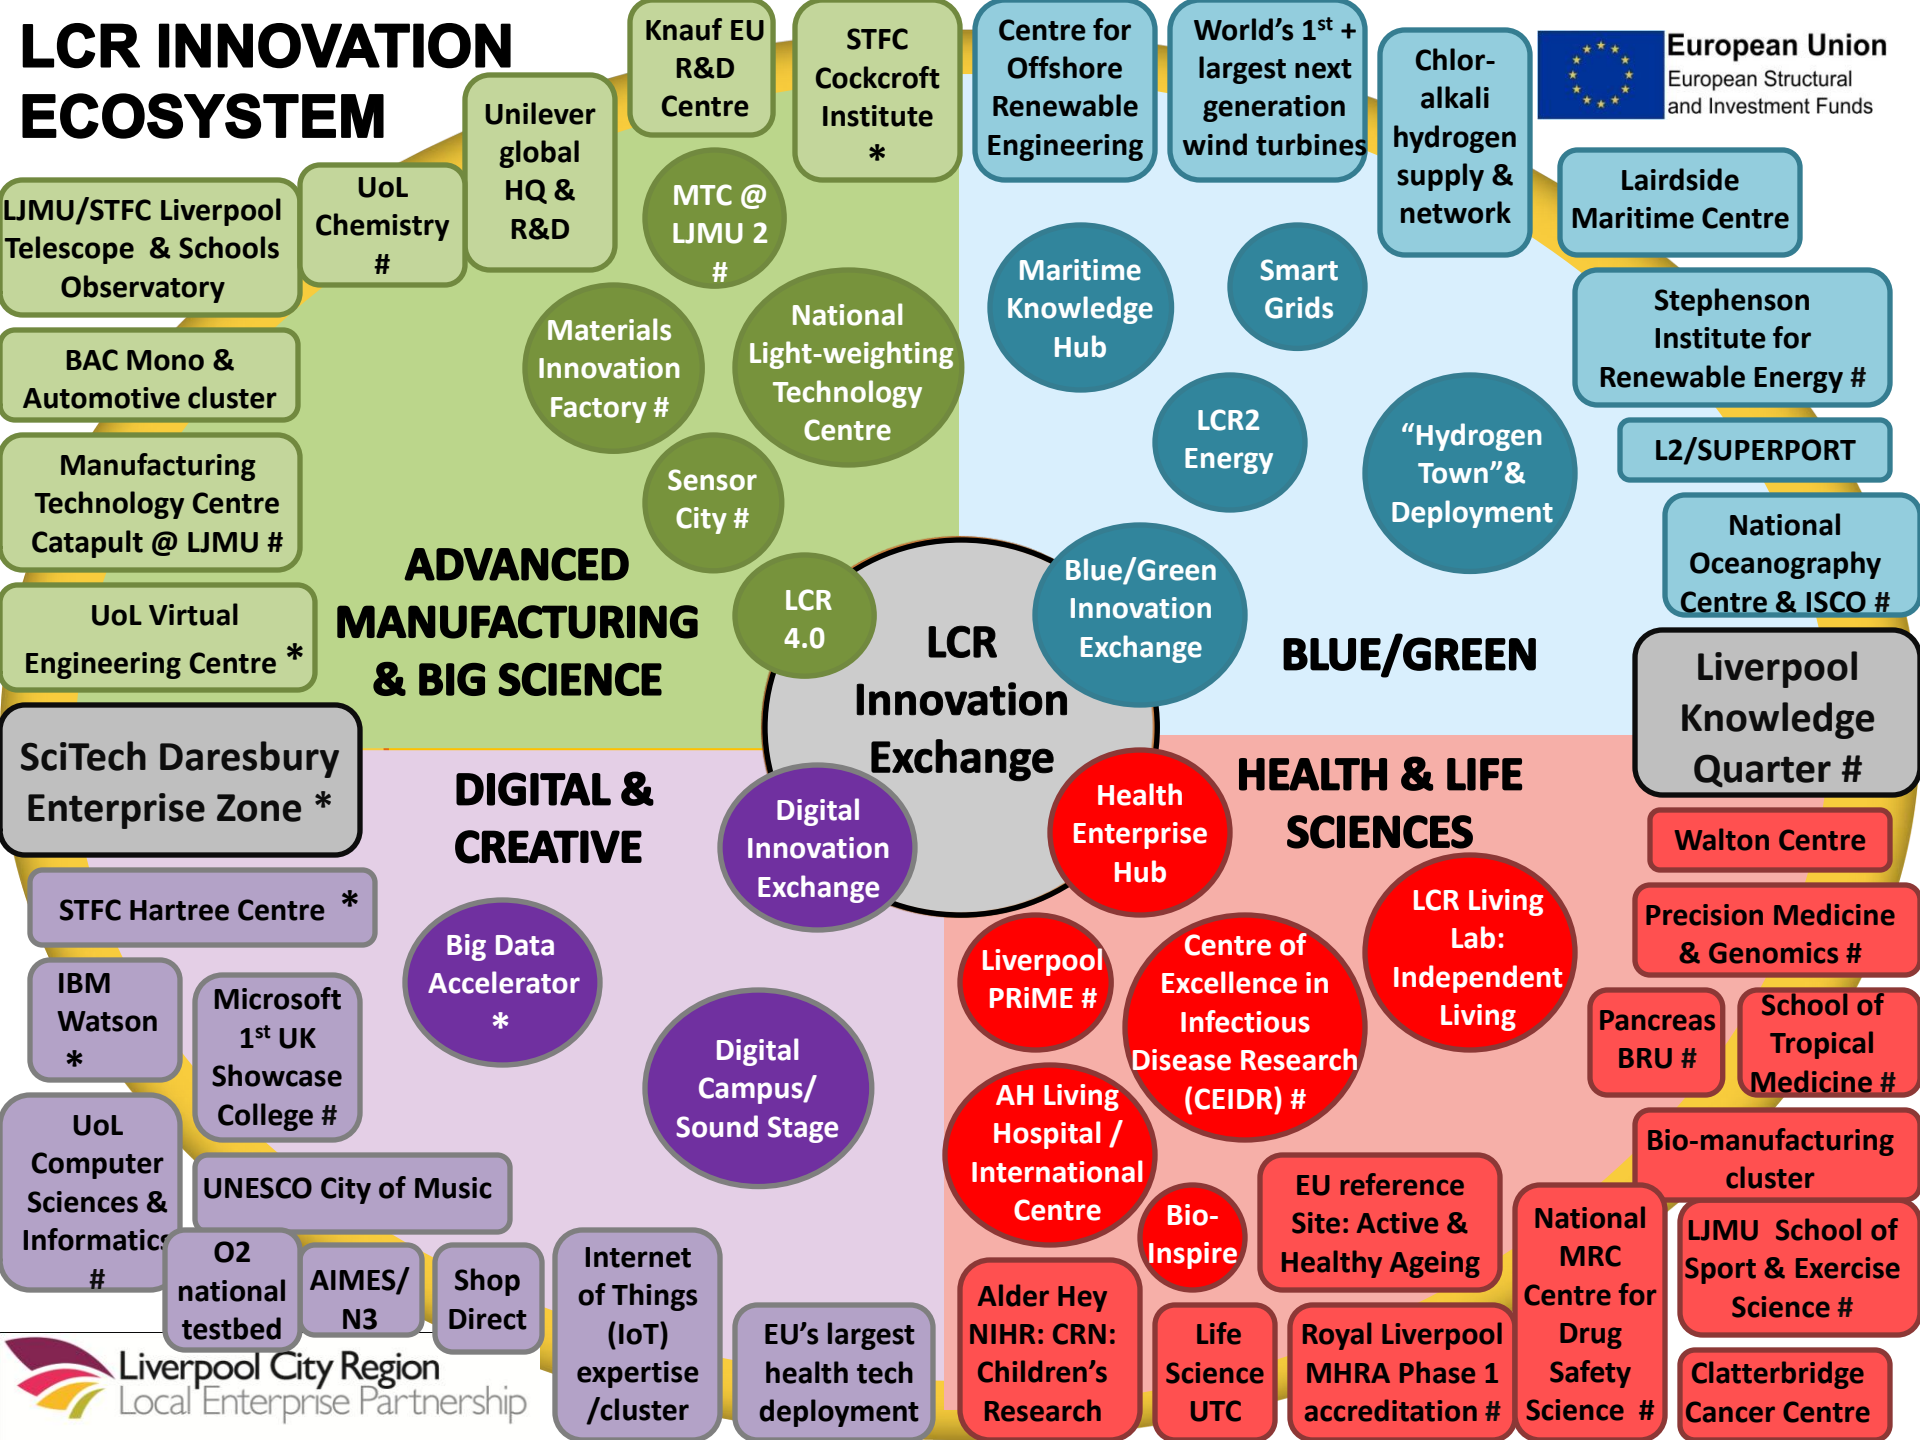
LCR INNOVATION ECOSYSTEM

Knauf EU R&D Centre

STFC Cockcroft Institute *

Centre for Offshore Renewable Engineering

World's 1$^{st}$ + largest next generation wind turbines

Chlor-alkali hydrogen supply & network

European Union
European Structural and Investment Funds

Unilever global HQ & R&D

UoL Chemistry #

LJMU/STFC Liverpool Telescope & Schools Observatory

MTC @ LJMU 2 #

Lairdside Maritime Centre

Maritime Knowledge Hub

Smart Grids

Stephenson Institute for Renewable Energy #

Materials Innovation Factory #

National Light-weighting Technology Centre

BAC Mono & Automotive cluster

LCR2 Energy

"Hydrogen Town"& Deployment

L2/SUPERPORT

Manufacturing Technology Centre Catapult @ LJMU #

Sensor City #

National Oceanography Centre & ISCO #

ADVANCED MANUFACTURING & BIG SCIENCE

LCR 4.0

LCR Innovation Exchange

Blue/Green Innovation Exchange

BLUE/GREEN

UoL Virtual Engineering Centre *

Liverpool Knowledge Quarter #

SciTech Daresbury Enterprise Zone *

DIGITAL & CREATIVE

Digital Innovation Exchange

Health Enterprise Hub

HEALTH & LIFE SCIENCES

Walton Centre

STFC Hartree Centre *

Big Data Accelerator *

Liverpool PRiME #

Centre of Excellence in Infectious Disease Research (CEIDR) #

LCR Living Lab: Independent Living

Precision Medicine & Genomics #

IBM Watson *

Microsoft 1$^{st}$ UK Showcase College #

Digital Campus/ Sound Stage

Pancreas BRU #

School of Tropical Medicine #

UoL Computer Sciences & Informatics #

AH Living Hospital / International Centre

Bio-manufacturing cluster

UNESCO City of Music

Bio-Inspire

EU reference Site: Active & Healthy Ageing

National MRC Centre for Drug Safety Science #

LJMU School of Sport & Exercise Science #

O2 national testbed

AIMES/ N3

Shop Direct

Internet of Things (IoT) expertise /cluster

EU's largest health tech deployment

Alder Hey NIHR: CRN: Children's Research

Life Science UTC

Royal Liverpool MHRA Phase 1 accreditation #

Clatterbridge Cancer Centre

Liverpool City Region
Local Enterprise Partnership